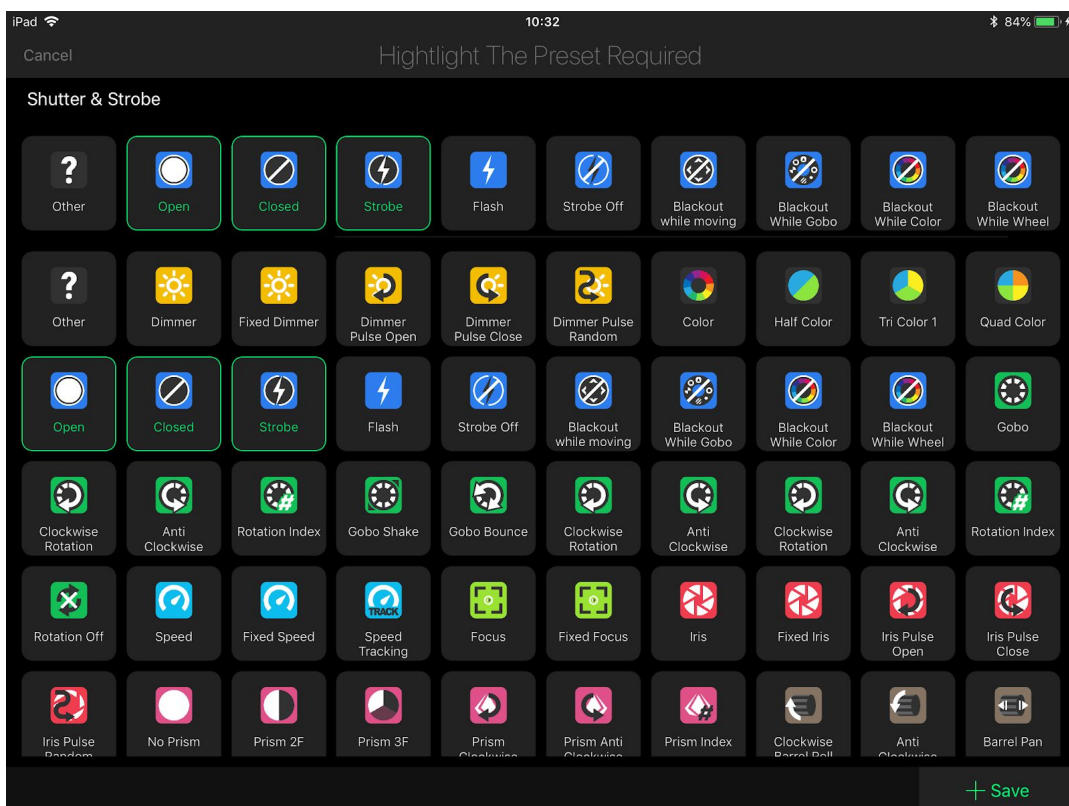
iPad 10:32 84%

Cancel Hightlight The Preset Required

Shutter & Strobe

Other
Open
Closed
Strobe
Flash
Strobe Off
Blackout while moving
Blackout While Gobo
Blackout While Color
Blackout While Wheel

Other
Dimmer
Fixed Dimmer
Dimmer Pulse Open
Dimmer Pulse Close
Dimmer Pulse Random
Color
Half Color
Tri Color 1
Quad Color

Open
Closed
Strobe
Flash
Strobe Off
Blackout while moving
Blackout While Gobo
Blackout While Color
Blackout While Wheel
Gobo

Clockwise Rotation
Anti Clockwise
Rotation Index
Gobo Shake
Gobo Bounce
Clockwise Rotation
Anti Clockwise
Clockwise Rotation
Anti Clockwise
Rotation Index

Rotation Off
Speed
Fixed Speed
TRACK
Speed Tracking
Focus
Fixed Focus
Iris
Fixed Iris
Iris Pulse Open
Iris Pulse Close

Iris Pulse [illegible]
No Prism
Prism 2F
Prism 3F
Prism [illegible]
Prism Anti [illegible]
Prism Index
Clockwise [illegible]
Anti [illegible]
Barrel Pan

+ Save